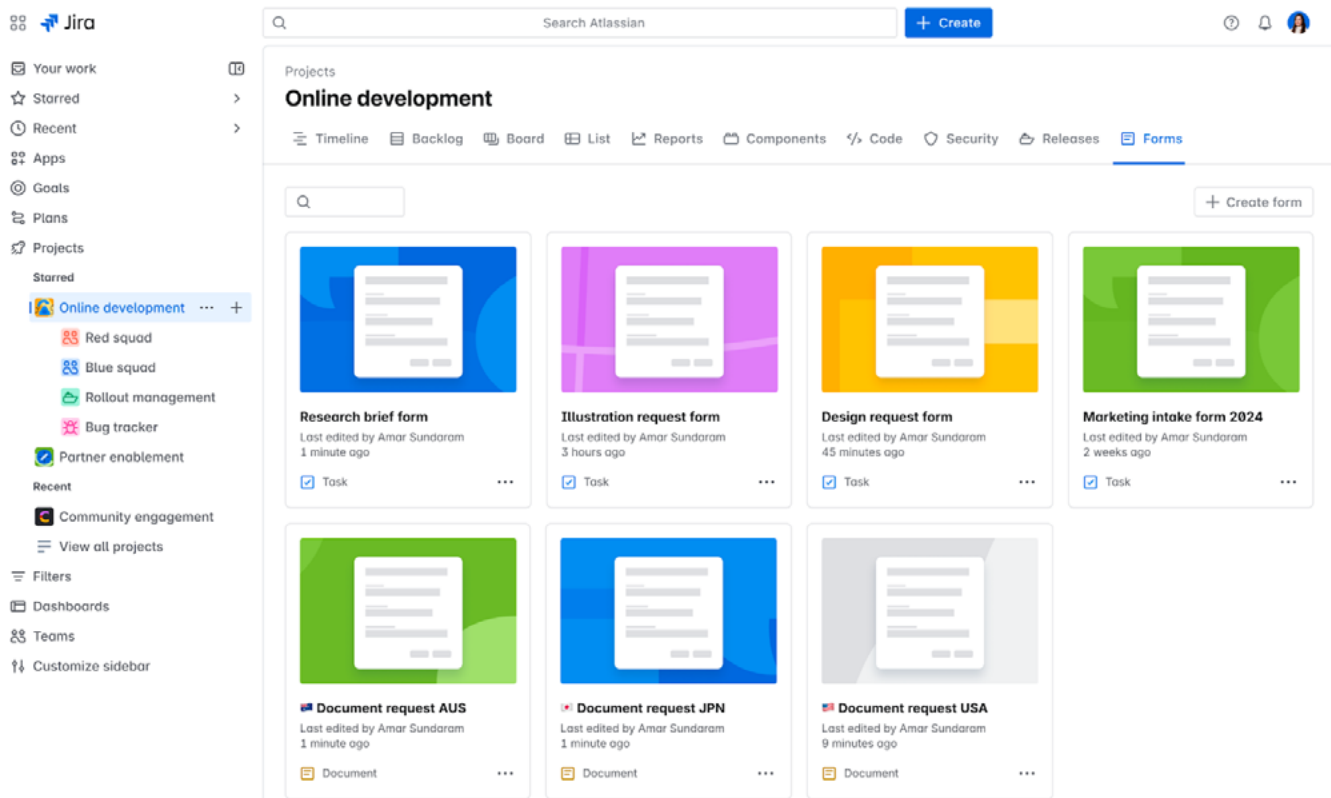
Jira

Search Atlassian

+ Create

Your work
Starred
Recent
Apps
Goals
Plans
Projects
Starred
Online development ··· +
Red squad
Blue squad
Rollout management
Bug tracker
Partner enablement
Recent
Community engagement
View all projects
Filters
Dashboards
Teams
Customize sidebar

Projects
Online development

Timeline Backlog Board List Reports Components Code Security Releases Forms

+ Create form

Research brief form
Last edited by Amar Sundaram
1 minute ago
Task ···

Illustration request form
Last edited by Amar Sundaram
3 hours ago
Task ···

Design request form
Last edited by Amar Sundaram
45 minutes ago
Task ···

Marketing intake form 2024
Last edited by Amar Sundaram
2 weeks ago
Task ···

Document request AUS
Last edited by Amar Sundaram
1 minute ago
Document ···

Document request JPN
Last edited by Amar Sundaram
1 minute ago
Document ···

Document request USA
Last edited by Amar Sundaram
9 minutes ago
Document ···